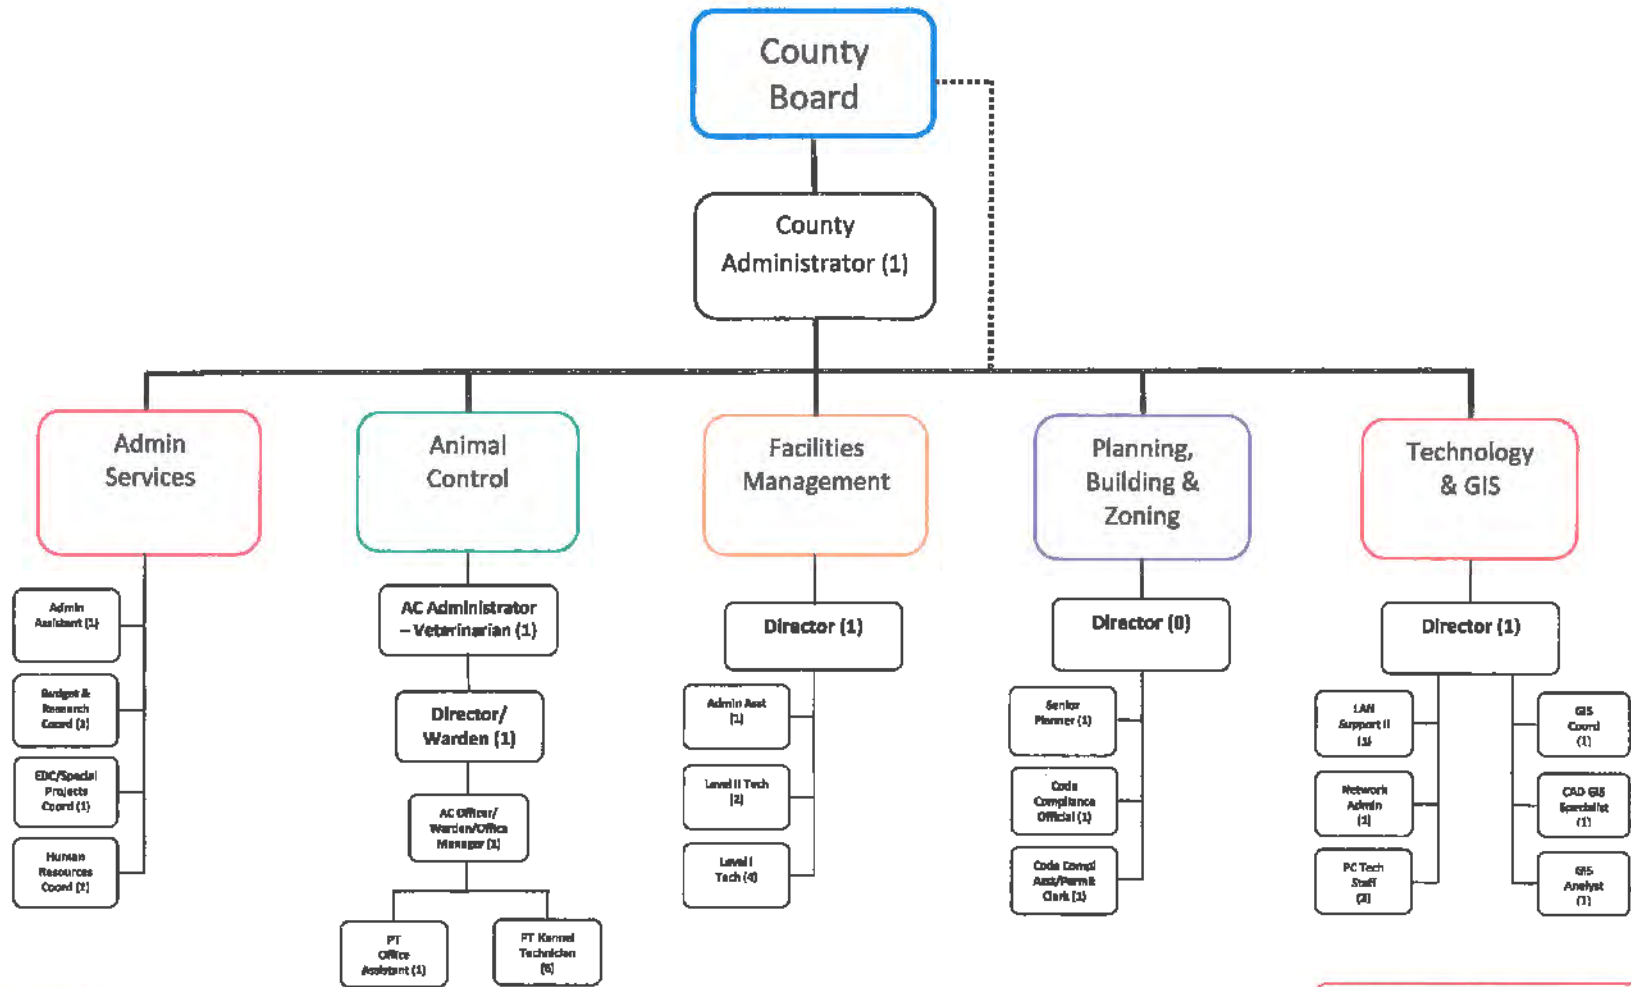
County Board

County Administrator (1)

Admin Services

Admin Assistant (1)

Budget & Research Coord (1)

EDC/Special Projects Coord (1)

Human Resources Coord (1)

Animal Control

AC Administrator – Veterinarian (1)

Director/ Warden (1)

AC Officer/ Warden/Office Manager (1)

PT Office Assistant (1)

FT Kennel Technician (6)

Facilities Management

Director (1)

Admin Asst (1)

Level II Tech (2)

Level I Tech (4)

Planning, Building & Zoning

Director (0)

Senior Planner (1)

Code Compliance Official (1)

Code Compl Asst/Permit Clerk (1)

Technology & GIS

Director (1)

LAN Support II (1)

Network Admin (1)

PC Tech Staff (2)

GIS Coord (1)

CAD GIS Specialist (1)

GIS Analyst (1)